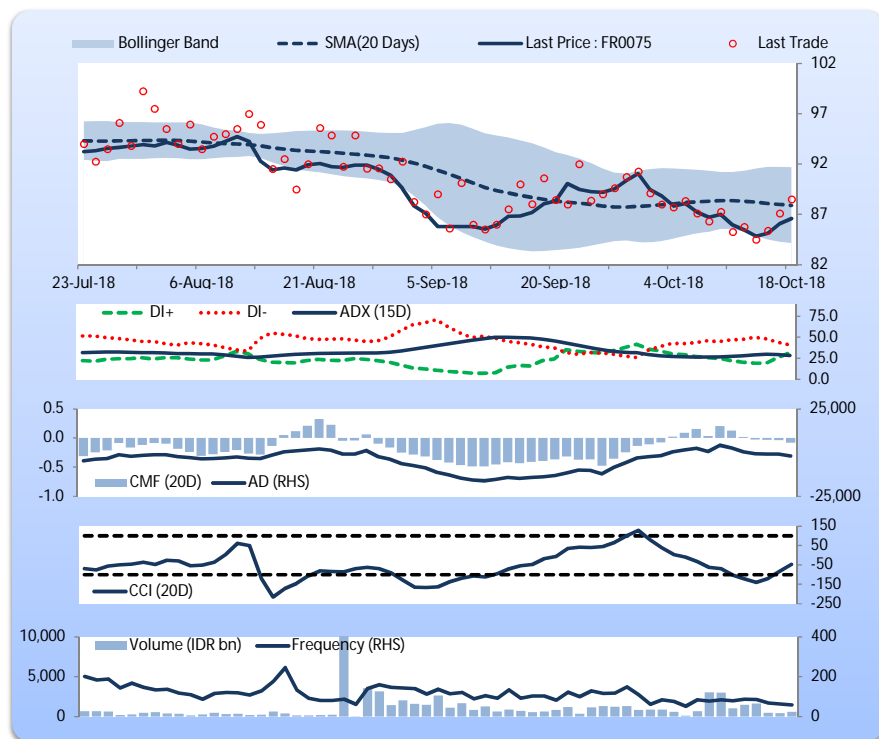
Bollinger Band
SMA(20 Days)
Last Price : FR0075
Last Trade
102
97
92
87
82
23-Jul-18
6-Aug-18
21-Aug-18
5-Sep-18
20-Sep-18
4-Oct-18
18-Oct-18
DI+
DI-
ADX (15D)
75.0
50.0
25.0
0.0
0.5
0.0
-0.5
-1.0
25,000
-25,000
CMF (20D)
AD (RHS)
150
50
-50
-150
-250
CCI (20D)
10,000
5,000
0
400
200
0
Volume (IDR bn)
Frequency (RHS)